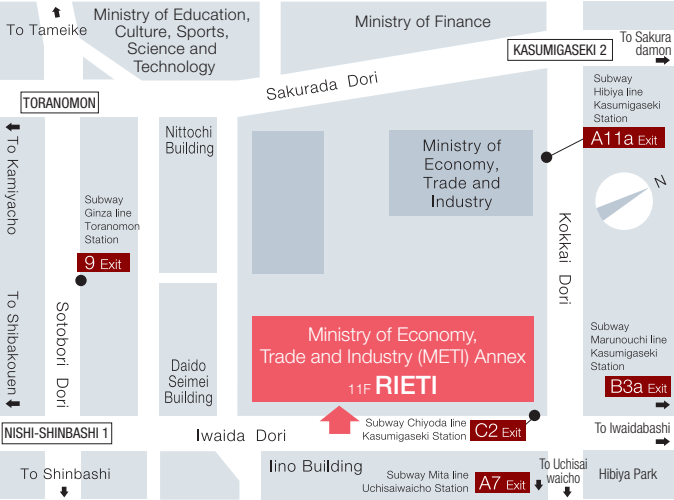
To Tameike

Ministry of Education, Culture, Sports, Science and Technology

Ministry of Finance

To Sakuradamon

KASUMIGASEKI 2

TORANOMON

Sakurada Dori

Subway Hibiya line Kasumigaseki Station

A11a Exit

Nittochi Building

Ministry of Economy, Trade and Industry

To Kamiyacho

Subway Ginza line Toranomon Station

N

9 Exit

Kokkai Dori

To Shibakouen

Sotobori Dori

Daido Seimei Building

Ministry of Economy, Trade and Industry (METI) Annex

11F RIETI

Subway Marunouchi line Kasumigaseki Station

B3a Exit

NISHI-SHINBASHI 1

Iwaida Dori

Subway Chiyoda line Kasumigaseki Station

C2 Exit

To Iwaidabashi

To Shinbashi

Iino Building

Subway Mita line Uchisaiwaicho Station

A7 Exit

To Uchisaiwaicho

Hibiya Park